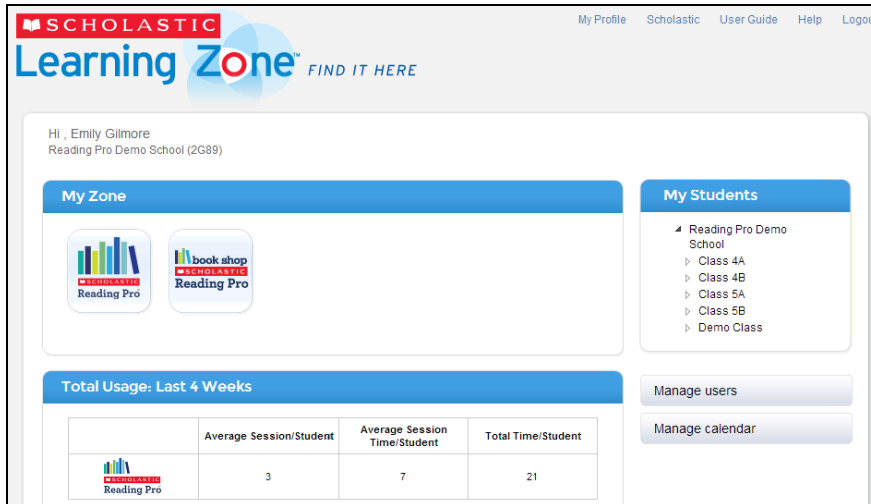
SCHOLASTIC
Learning Zone™ FIND IT HERE

My Profile Scholastic User Guide Help Logou

Hi , Emily Gilmore
Reading Pro Demo School (2G89)

My Zone

SCHOLASTIC
Reading Pro

book shop
SCHOLASTIC
Reading Pro

My Students

Reading Pro Demo School
Class 4A
Class 4B
Class 5A
Class 5B
Demo Class

Total Usage: Last 4 Weeks

| | Average Session/Student | Average Session Time/Student | Total Time/Student |
|---|---|---|---|
| SCHOLASTIC Reading Pro | 3 | 7 | 21 |

Manage users

Manage calendar